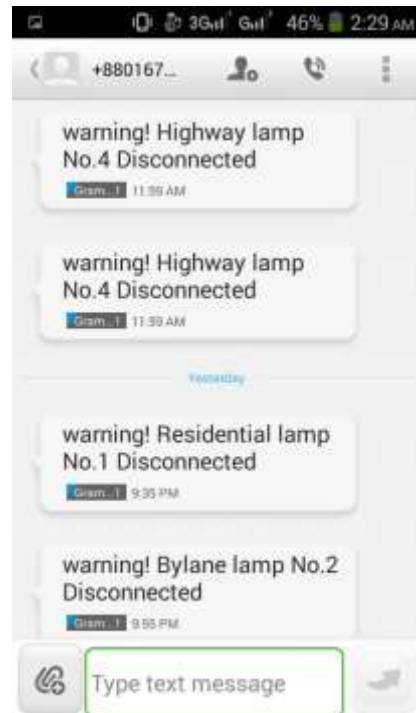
3G 46% 2:29 AM

+880167...

warning! Highway lamp No.4 Disconnected

Gram...1 11:59 AM

warning! Highway lamp No.4 Disconnected

Gram...1 11:59 AM

Yesterday

warning! Residential lamp No.1 Disconnected

Gram...1 9:35 PM

warning! Bylane lamp No.2 Disconnected

Gram...1 9:55 PM

Type text message